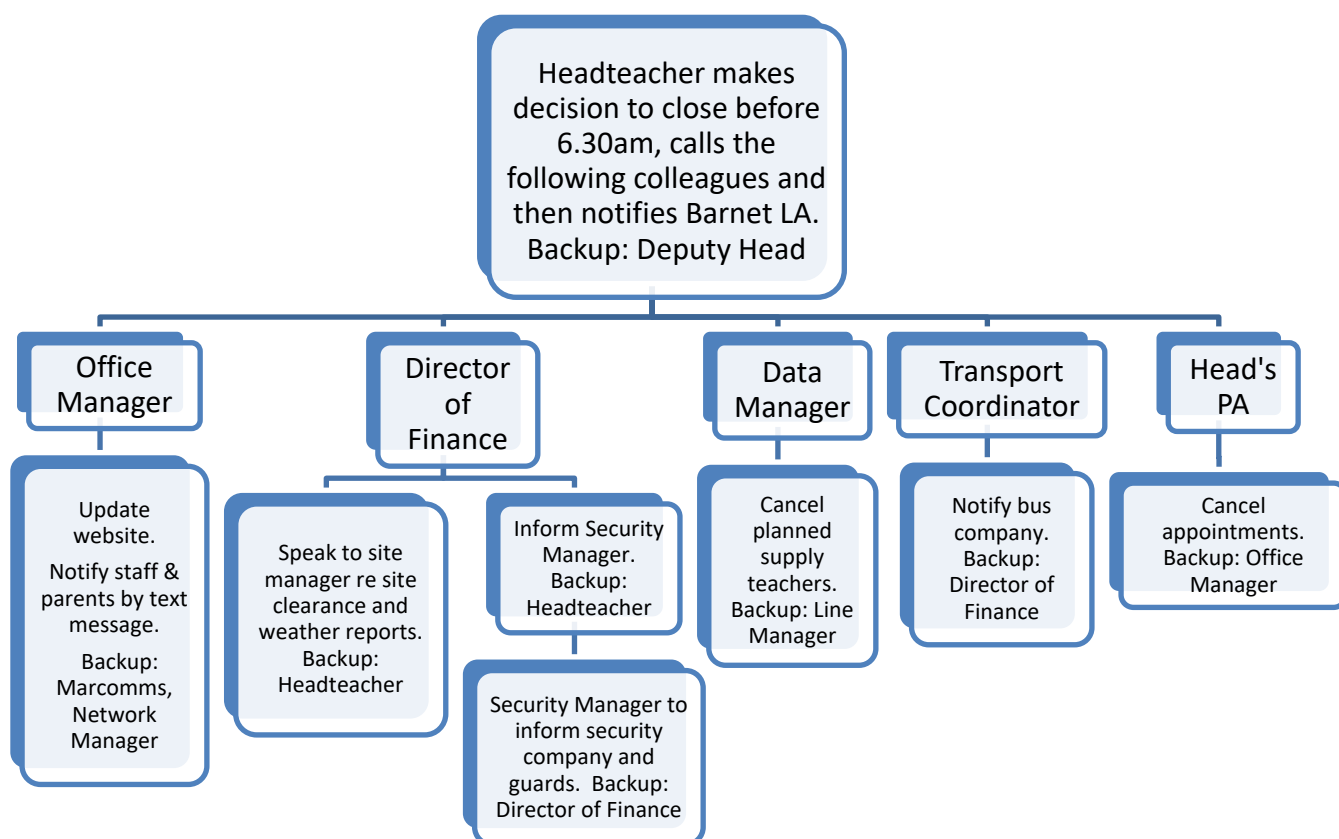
Headteacher makes decision to close before 6.30am, calls the following colleagues and then notifies Barnet LA. Backup: Deputy Head

Office Manager

Update website.

Notify staff & parents by text message.

Backup: Marcomms, Network Manager

Director of Finance

Speak to site manager re site clearance and weather reports. Backup: Headteacher

Inform Security Manager. Backup: Headteacher

Security Manager to inform security company and guards. Backup: Director of Finance

Data Manager

Cancel planned supply teachers. Backup: Line Manager

Transport Coordinator

Notify bus company. Backup: Director of Finance

Head's PA

Cancel appointments. Backup: Office Manager